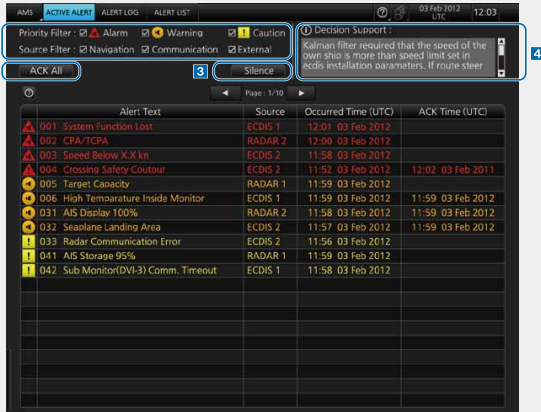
AMS | ACTIVE ALERT | ALERT LOG | ALERT LIST

03 Feb 2012 UTC 12:03

Priority Filter : ☑ Alarm ☑ Warning ☑ Caution
Source Filter : ☑ Navigation ☑ Communication ☑ External

Decision Support :
Kalman filter required that the speed of the own ship is more than speed limit set in ecdis installation parameters. If route steer

4

ACK All

3

Silence

Page : 1/10

| | Alert Text | Source | Occurred Time (UTC) | ACK Time (UTC) |
|---|---|---|---|---|
| | 001 System Function Lost | ECDIS 1 | 12:01 03 Feb 2012 | |
| | 002 CPA/TCPA | RADAR 2 | 12:00 03 Feb 2012 | |
| | 003 Speed Below X.X kn | ECDIS 2 | 11:58 03 Feb 2012 | |
| | 004 Crossing Safety Coutour | ECDIS 2 | 11:52 03 Feb 2012 | 12:02 03 Feb 2011 |
| | 005 Target Capacity | RADAR 1 | 11:59 03 Feb 2012 | |
| | 006 High Temperature Inside Monitor | ECDIS 1 | 11:59 03 Feb 2012 | 11:59 03 Feb 2012 |
| | 031 AIS Display 100% | RADAR 2 | 11:59 03 Feb 2012 | 11:59 03 Feb 2012 |
| | 032 Seaplane Landing Area | ECDIS 2 | 11:57 03 Feb 2012 | 11:59 03 Feb 2012 |
| | 033 Radar Communication Error | ECDIS 2 | 11:56 03 Feb 2012 | |
| | 041 AIS Storage 95% | RADAR 1 | 11:59 03 Feb 2012 | |
| | 042 Sub Monitor(DVI-3) Comm. Timeout | ECDIS 1 | 11:59 03 Feb 2012 | |